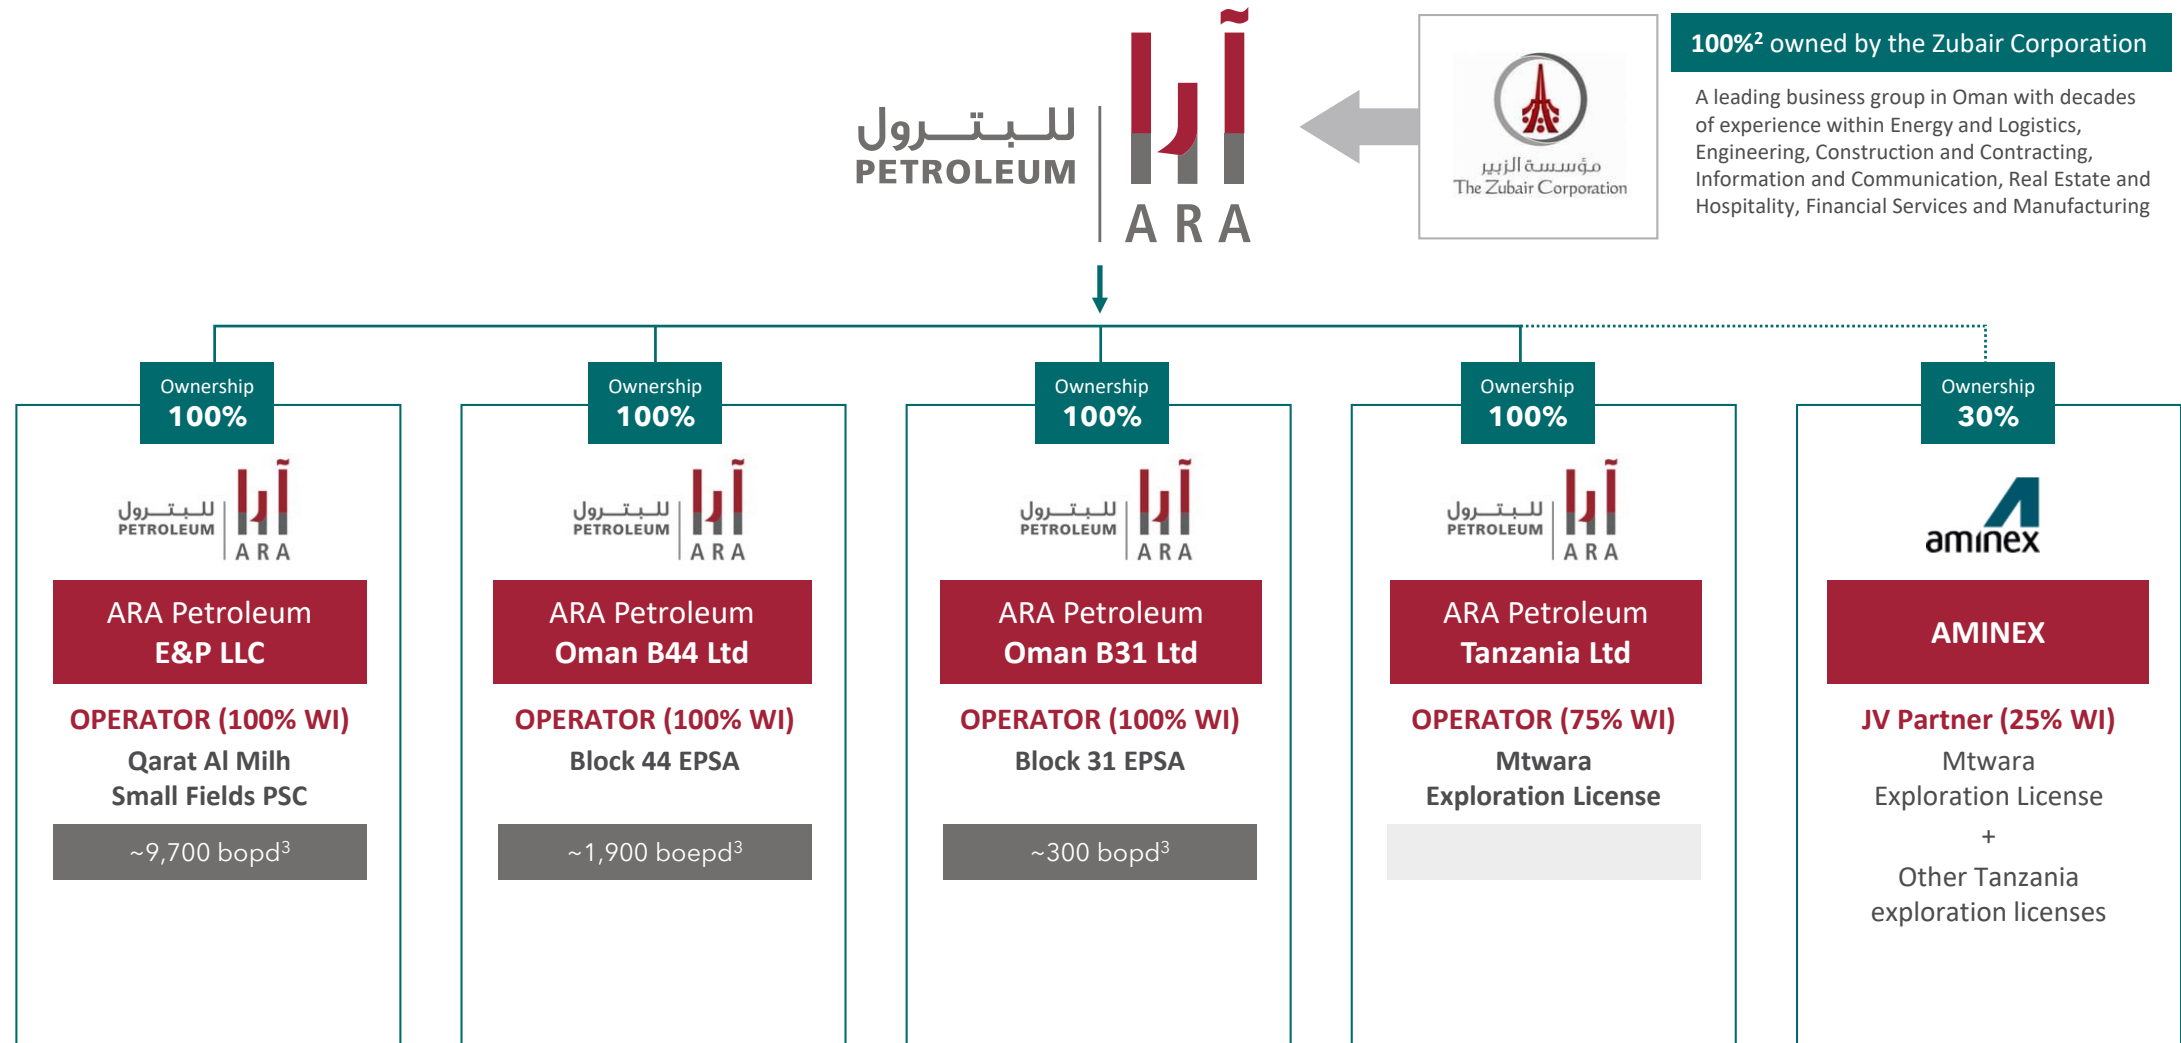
للبترول
PETROLEUM
آرا
ARA

مؤسسة الزبير
The Zubair Corporation

100%$^2$ owned by the Zubair Corporation

A leading business group in Oman with decades of experience within Energy and Logistics, Engineering, Construction and Contracting, Information and Communication, Real Estate and Hospitality, Financial Services and Manufacturing

Ownership
100%

للبترول
PETROLEUM
آرا
ARA

ARA Petroleum
E&P LLC

OPERATOR (100% WI)
Qarat Al Milh
Small Fields PSC

~9,700 bopd$^3$

Ownership
100%

للبترول
PETROLEUM
آرا
ARA

ARA Petroleum
Oman B44 Ltd

OPERATOR (100% WI)
Block 44 EPSA

~1,900 boepd$^3$

Ownership
100%

للبترول
PETROLEUM
آرا
ARA

ARA Petroleum
Oman B31 Ltd

OPERATOR (100% WI)
Block 31 EPSA

~300 bopd$^3$

Ownership
100%

للبترول
PETROLEUM
آرا
ARA

ARA Petroleum
Tanzania Ltd

OPERATOR (75% WI)
Mtwara
Exploration License

Ownership
30%

aminex

AMINEX

JV Partner (25% WI)
Mtwara
Exploration License
+
Other Tanzania
exploration licenses